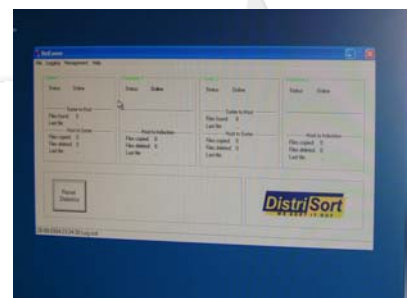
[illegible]

File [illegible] Management Help

Status Online

Status Online

Status Online

Status Online

Files found 0
Last file

Files copied 0
Files deleted 0
Last file

Files copied 0
Files deleted 0
Last file

Files found 0
Last file

Files copied 0
Files deleted 0
Last file

Files copied 0
Files deleted 0
Last file

Reset Statistics

DistriSort
WE SORT IT OUT

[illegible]